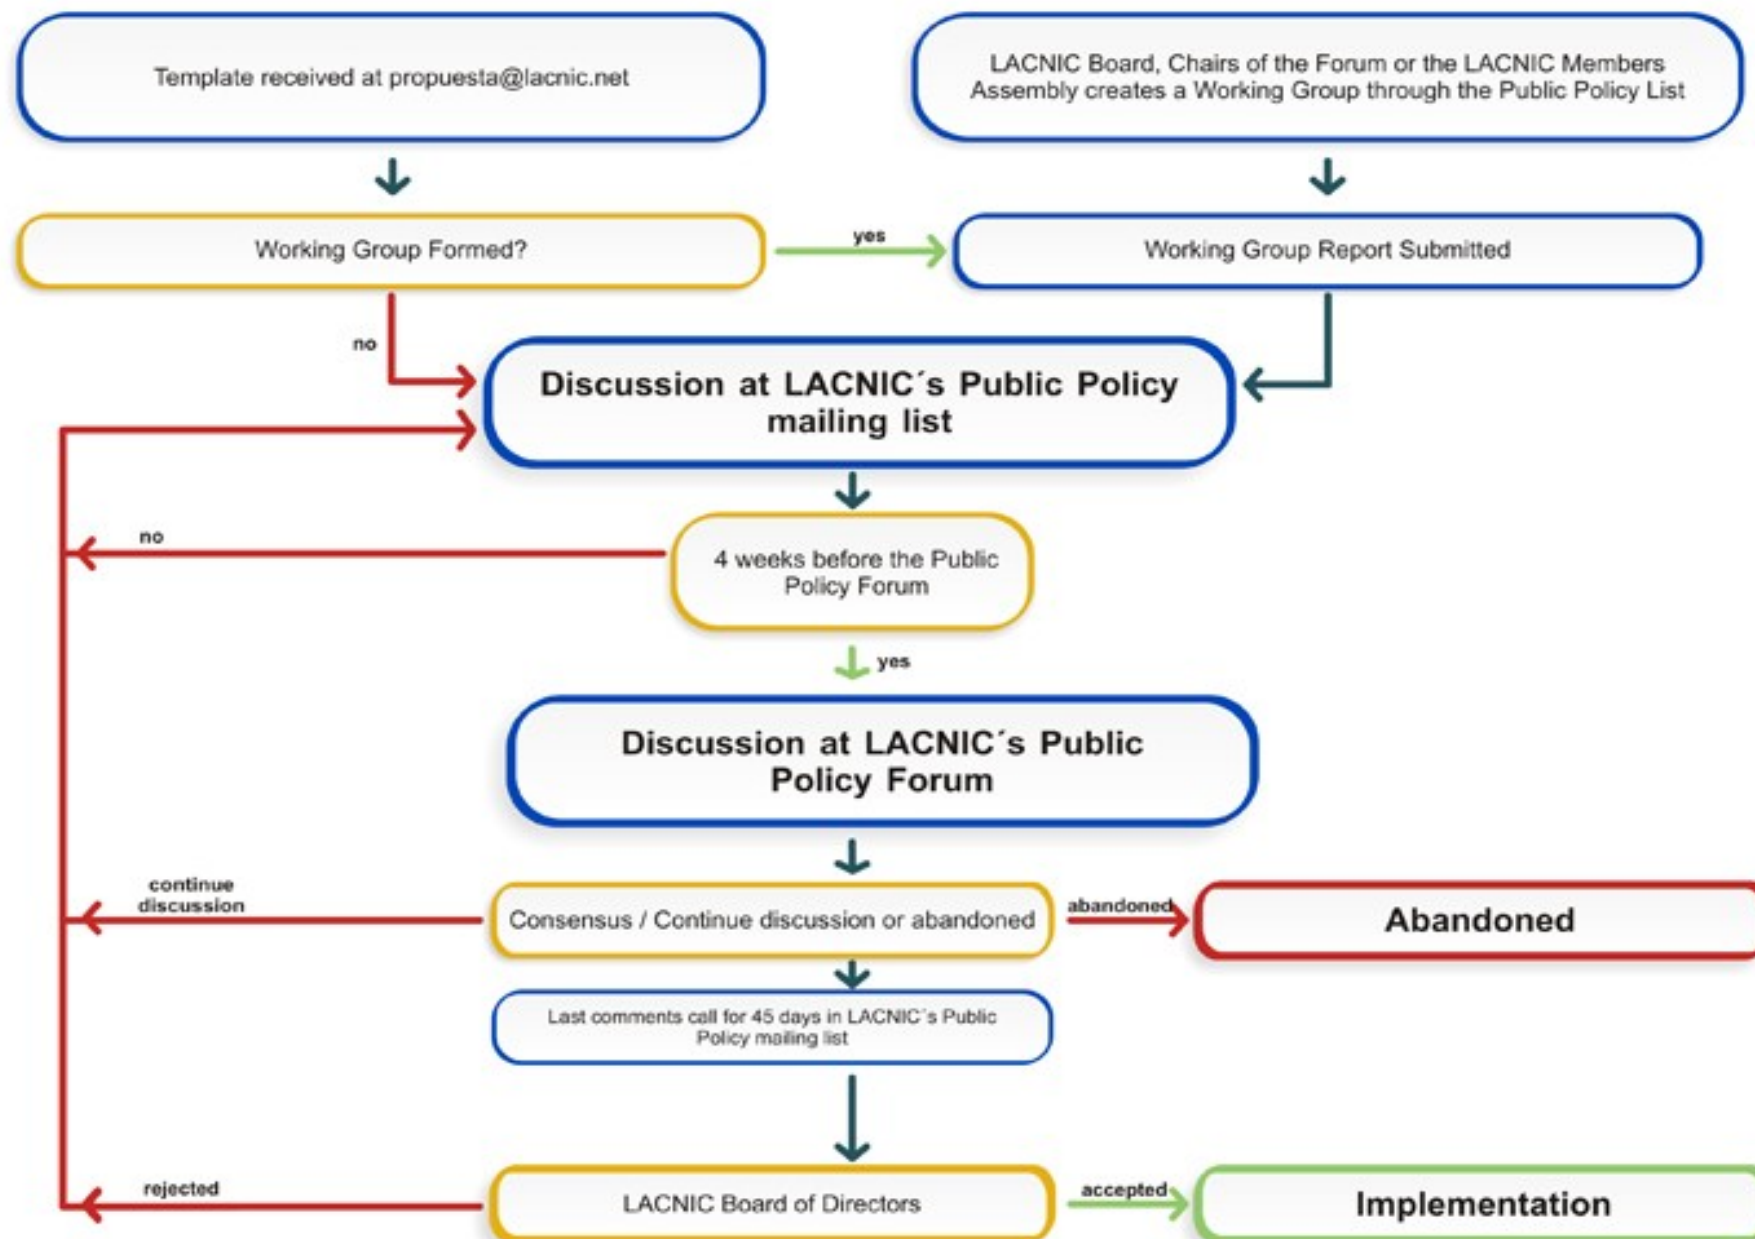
Template received at propuesta@lacnic.net

LACNIC Board, Chairs of the Forum or the LACNIC Members Assembly creates a Working Group through the Public Policy List

Working Group Formed?

yes

Working Group Report Submitted

no

Discussion at LACNIC´s Public Policy mailing list

no

4 weeks before the Public Policy Forum

yes

Discussion at LACNIC´s Public Policy Forum

continue discussion

Consensus / Continue discussion or abandoned

abandoned

Abandoned

Last comments call for 45 days in LACNIC´s Public Policy mailing list

rejected

LACNIC Board of Directors

accepted

Implementation